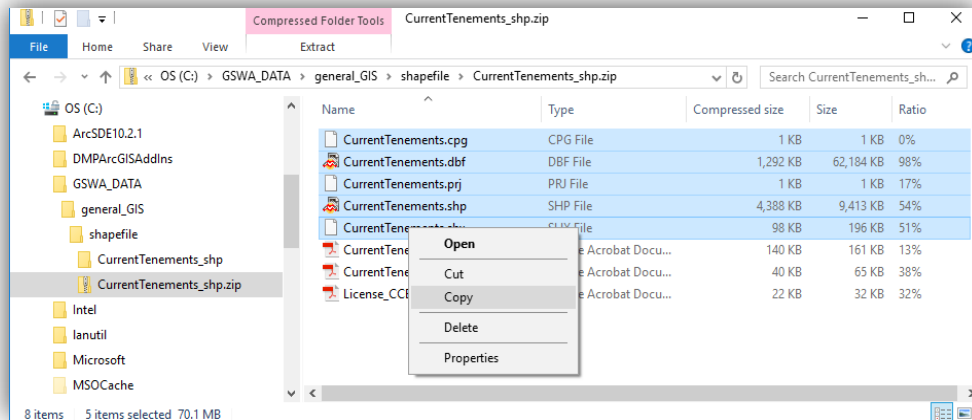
Compressed Folder Tools CurrentTenements_shp.zip

File Home Share View Extract

« OS (C:) › GSWA_DATA › general_GIS › shapefile › CurrentTenements_shp.zip

Search CurrentTenements_sh...

OS (C:)
ArcSDE10.2.1
DMPArcGISAddIns
GSWA_DATA
general_GIS
shapefile
CurrentTenements_shp
CurrentTenements_shp.zip
Intel
lanutil
Microsoft
MSOCache

| Name | Type | Compressed size | Size | Ratio |
|---|---|---|---|---|
| CurrentTenements.cpg | CPG File | 1 KB | 1 KB | 0% |
| CurrentTenements.dbf | DBF File | 1,292 KB | 62,184 KB | 98% |
| CurrentTenements.prj | PRJ File | 1 KB | 1 KB | 17% |
| CurrentTenements.shp | SHP File | 4,388 KB | 9,413 KB | 54% |
| CurrentTenements.shx | SHX File | 98 KB | 196 KB | 51% |
| CurrentTene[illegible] | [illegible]e Acrobat Docu... | 140 KB | 161 KB | 13% |
| CurrentTene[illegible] | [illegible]e Acrobat Docu... | 40 KB | 65 KB | 38% |
| License_CCE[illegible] | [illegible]e Acrobat Docu... | 22 KB | 32 KB | 32% |

Open
Cut
Copy
Delete
Properties

8 items 5 items selected 70.1 MB